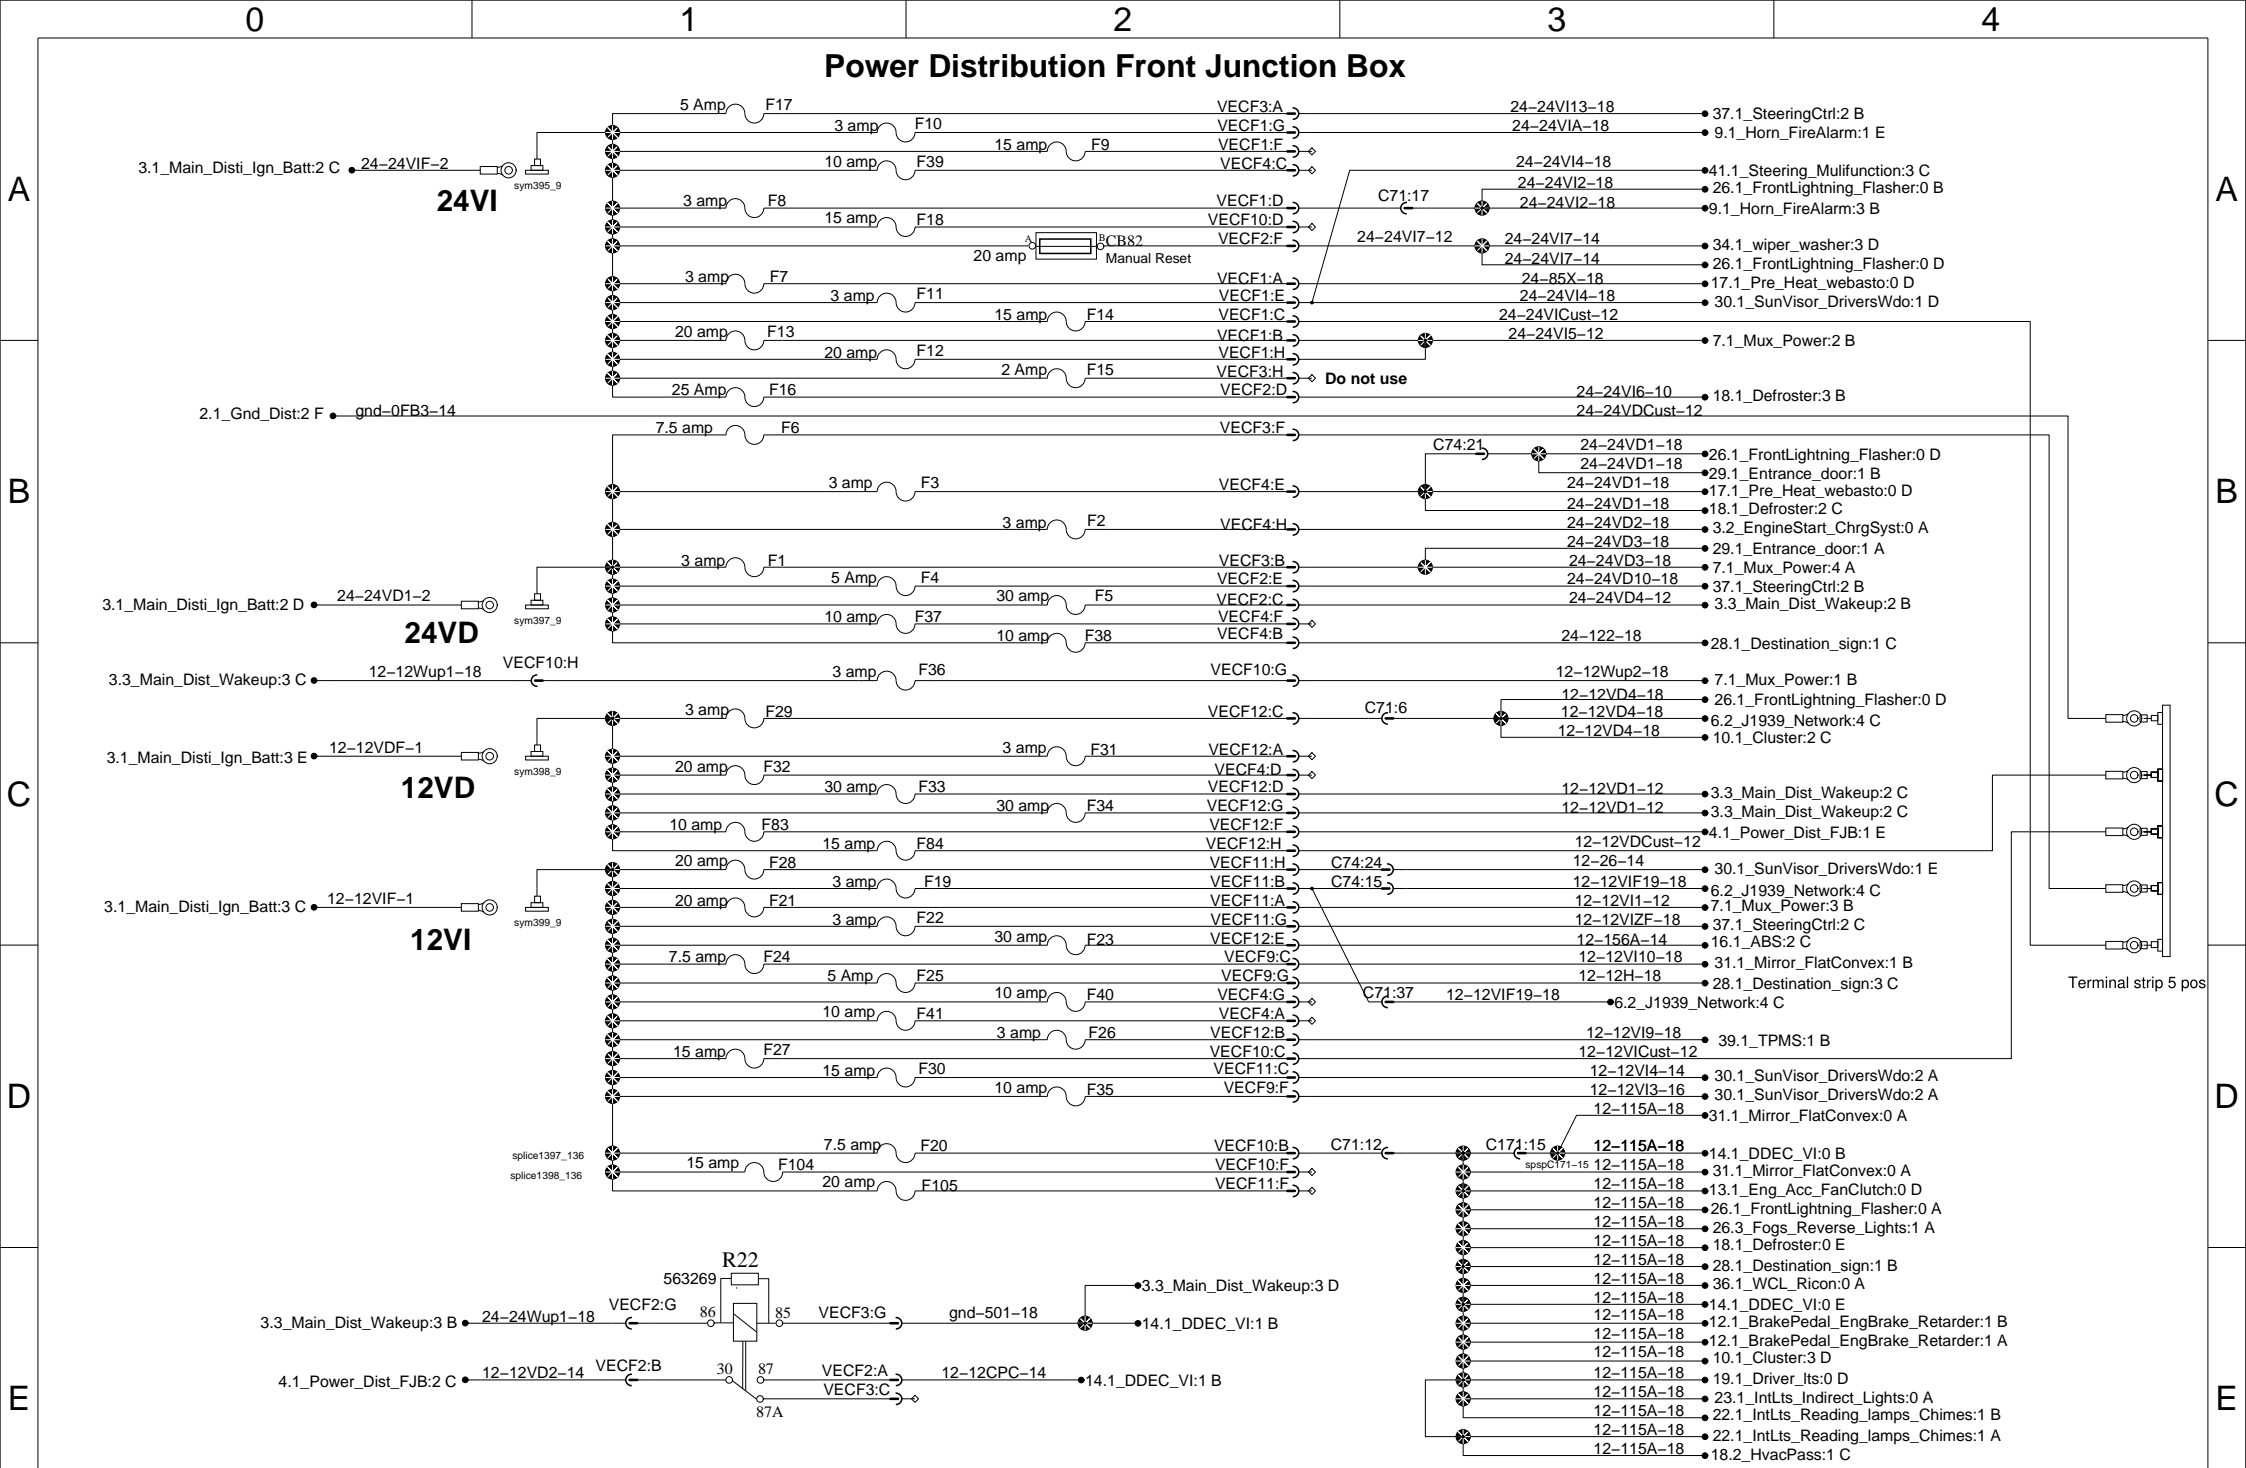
0 1 2 3 4

A B C D E

Power Distribution Front Junction Box

3.1_Main_Disti_Ign_Batt:2 C 24–24VIF–2 sym395_9
24VI

5 Amp F17 VECF3:A 24–24VI13–18 37.1_SteeringCtrl:2 B
3 amp F10 VECF1:G 24–24VIA–18 9.1_Horn_FireAlarm:1 E
15 amp F9 VECF1:F
10 amp F39 VECF4:C 24–24VI4–18 41.1_Steering_Mulifunction:3 C
24–24VI2–18 26.1_FrontLightning_Flasher:0 B
3 amp F8 VECF1:D C71:17 24–24VI2–18 9.1_Horn_FireAlarm:3 B
15 amp F18 VECF10:D
A B CB82 20 amp Manual Reset VECF2:F 24–24VI7–12 24–24VI7–14 34.1_wiper_washer:3 D
24–24VI7–14 26.1_FrontLightning_Flasher:0 D
3 amp F7 VECF1:A 24–85X–18 17.1_Pre_Heat_webasto:0 D
3 amp F11 VECF1:E 24–24VI4–18 30.1_SunVisor_DriversWdo:1 D
15 amp F14 VECF1:C 24–24VICust–12
20 amp F13 VECF1:B 24–24VI5–12 7.1_Mux_Power:2 B
20 amp F12 VECF1:H
2 Amp F15 VECF3:H Do not use
25 Amp F16 VECF2:D 24–24VI6–10 18.1_Defroster:3 B

2.1_Gnd_Dist:2 F gnd–0FB3–14 24–24VDCust–12

7.5 amp F6 VECF3:F
C74:21 24–24VD1–18 26.1_FrontLightning_Flasher:0 D
24–24VD1–18 29.1_Entrance_door:1 B
3 amp F3 VECF4:E 24–24VD1–18 17.1_Pre_Heat_webasto:0 D
24–24VD1–18 18.1_Defroster:2 C
3 amp F2 VECF4:H 24–24VD2–18 3.2_EngineStart_ChrgSyst:0 A
24–24VD3–18 29.1_Entrance_door:1 A
3 amp F1 VECF3:B 24–24VD3–18 7.1_Mux_Power:4 A
5 Amp F4 VECF2:E 24–24VD10–18 37.1_SteeringCtrl:2 B
3.1_Main_Disti_Ign_Batt:2 D 24–24VD1–2 30 amp F5 VECF2:C 24–24VD4–12 3.3_Main_Dist_Wakeup:2 B
sym397_9 10 amp F37 VECF4:F
24VD 10 amp F38 VECF4:B 24–122–18 28.1_Destination_sign:1 C

3.3_Main_Dist_Wakeup:3 C 12–12Wup1–18 VECF10:H 3 amp F36 VECF10:G 12–12Wup2–18 7.1_Mux_Power:1 B
12–12VD4–18 26.1_FrontLightning_Flasher:0 D
3 amp F29 VECF12:C C71:6 12–12VD4–18 6.2_J1939_Network:4 C
12–12VD4–18 10.1_Cluster:2 C
3.1_Main_Disti_Ign_Batt:3 E 12–12VDF–1 3 amp F31 VECF12:A
sym398_9 20 amp F32 VECF4:D
12VD 30 amp F33 VECF12:D 12–12VD1–12 3.3_Main_Dist_Wakeup:2 C
30 amp F34 VECF12:G 12–12VD1–12 3.3_Main_Dist_Wakeup:2 C
10 amp F83 VECF12:F 4.1_Power_Dist_FJB:1 E
15 amp F84 VECF12:H 12–12VDCust–12
20 amp F28 VECF11:H C74:24 12–26–14 30.1_SunVisor_DriversWdo:1 E
3 amp F19 VECF11:B C74:15 12–12VIF19–18 6.2_J1939_Network:4 C
3.1_Main_Disti_Ign_Batt:3 C 12–12VIF–1 20 amp F21 VECF11:A 12–12VI1–12 7.1_Mux_Power:3 B
sym399_9 3 amp F22 VECF11:G 12–12VIZF–18 37.1_SteeringCtrl:2 C
12VI 30 amp F23 VECF12:E 12–156A–14 16.1_ABS:2 C
7.5 amp F24 VECF9:C 12–12VI10–18 31.1_Mirror_FlatConvex:1 B
5 Amp F25 VECF9:G 12–12H–18 28.1_Destination_sign:3 C
10 amp F40 VECF4:G C71:37 12–12VIF19–18 6.2_J1939_Network:4 C
10 amp F41 VECF4:A
3 amp F26 VECF12:B 12–12VI9–18 39.1_TPMS:1 B
15 amp F27 VECF10:C 12–12VICust–12
15 amp F30 VECF11:C 12–12VI4–14 30.1_SunVisor_DriversWdo:2 A
10 amp F35 VECF9:F 12–12VI3–16 30.1_SunVisor_DriversWdo:2 A
12–115A–18 31.1_Mirror_FlatConvex:0 A
splice1397_136 7.5 amp F20 VECF10:B C71:12 C171:15 12–115A–18 14.1_DDEC_VI:0 B
splice1398_136 15 amp F104 VECF10:F spspC171–15 12–115A–18 31.1_Mirror_FlatConvex:0 A
20 amp F105 VECF11:F 12–115A–18 13.1_Eng_Acc_FanClutch:0 D
12–115A–18 26.1_FrontLightning_Flasher:0 A
12–115A–18 26.3_Fogs_Reverse_Lights:1 A
12–115A–18 18.1_Defroster:0 E
12–115A–18 28.1_Destination_sign:1 B
12–115A–18 36.1_WCL_Ricon:0 A
12–115A–18 14.1_DDEC_VI:0 E
12–115A–18 12.1_BrakePedal_EngBrake_Retarder:1 B
12–115A–18 12.1_BrakePedal_EngBrake_Retarder:1 A
12–115A–18 10.1_Cluster:3 D
12–115A–18 19.1_Driver_lts:0 D
12–115A–18 23.1_IntLts_Indirect_Lights:0 A
12–115A–18 22.1_IntLts_Reading_lamps_Chimes:1 B
12–115A–18 22.1_IntLts_Reading_lamps_Chimes:1 A
12–115A–18 18.2_HvacPass:1 C

Terminal strip 5 pos

R22
563269
3.3_Main_Dist_Wakeup:3 B 24–24Wup1–18 VECF2:G 86 85 VECF3:G gnd–501–18 3.3_Main_Dist_Wakeup:3 D
14.1_DDEC_VI:1 B
4.1_Power_Dist_FJB:2 C 12–12VD2–14 VECF2:B 30 87 VECF2:A 12–12CPC–14 14.1_DDEC_VI:1 B
VECF3:C
87A